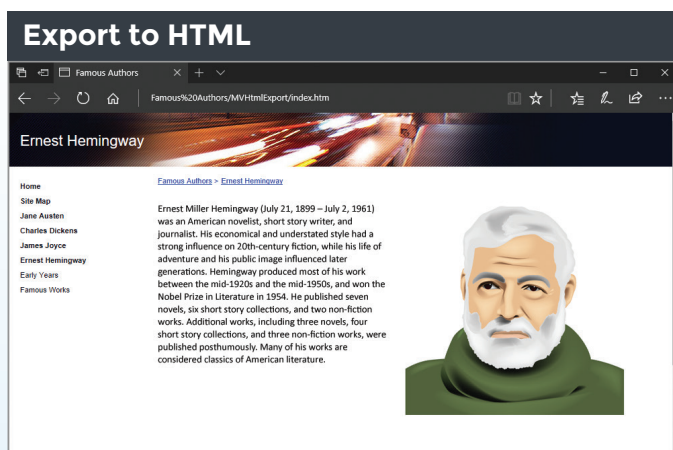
Export to HTML

Famous Authors

Famous%20Authors/MVHtmlExport/index.htm

Ernest Hemingway

Home
Site Map
Jane Austen
Charles Dickens
James Joyce
Ernest Hemingway
Early Years
Famous Works

Famous Authors > Ernest Hemingway

Ernest Miller Hemingway (July 21, 1899 – July 2, 1961) was an American novelist, short story writer, and journalist. His economical and understated style had a strong influence on 20th-century fiction, while his life of adventure and his public image influenced later generations. Hemingway produced most of his work between the mid-1920s and the mid-1950s, and won the Nobel Prize in Literature in 1954. He published seven novels, six short story collections, and two non-fiction works. Additional works, including three novels, four short story collections, and three non-fiction works, were published posthumously. Many of his works are considered classics of American literature.